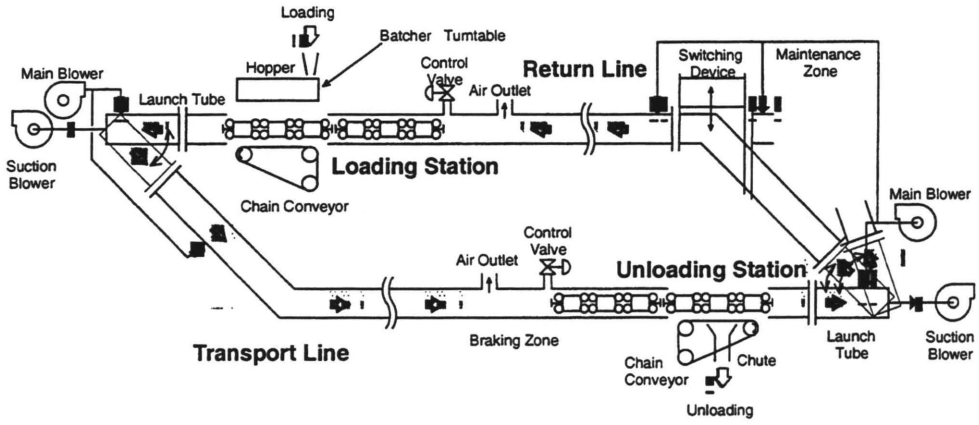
Loading

Batcher Turntable

Hopper

Main Blower

Launch Tube

Control Valve

Air Outlet

Return Line

Switching Device

Maintenance Zone

Suction Blower

Loading Station

Chain Conveyor

Main Blower

Control Valve

Air Outlet

Unloading Station

Transport Line

Braking Zone

Launch Tube

Suction Blower

Chain Conveyor

Chute

Unloading